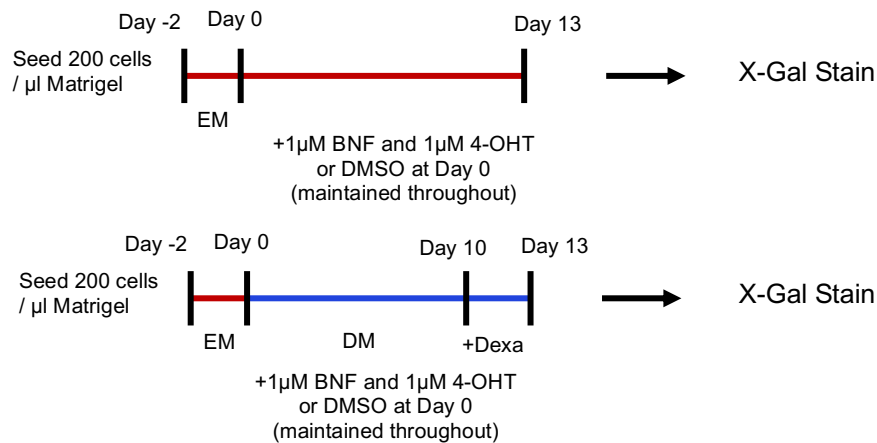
Day -2 Day 0 Day 13

Seed 200 cells / µl Matrigel

EM

X-Gal Stain

+1µM BNF and 1µM 4-OHT or DMSO at Day 0 (maintained throughout)

Day -2 Day 0 Day 10 Day 13

Seed 200 cells / µl Matrigel

EM DM +Dexa

X-Gal Stain

+1µM BNF and 1µM 4-OHT or DMSO at Day 0 (maintained throughout)